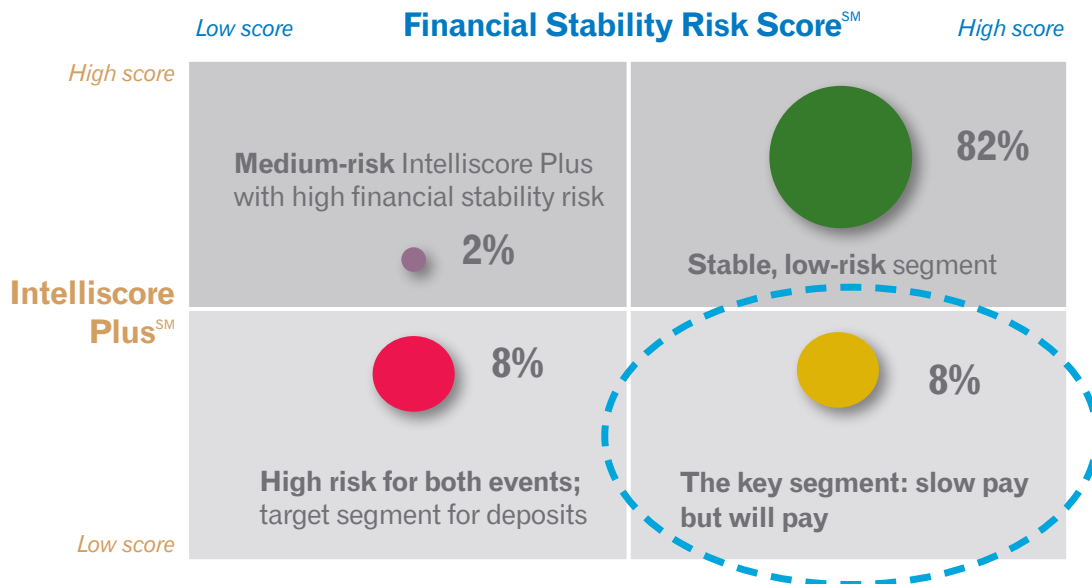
Low score Financial Stability Risk Score℠ High score

High score

Medium-risk Intelliscore Plus with high financial stability risk

2%

82%

Stable, low-risk segment

Intelliscore Plus℠

8%

8%

High risk for both events; target segment for deposits

The key segment: slow pay but will pay

Low score